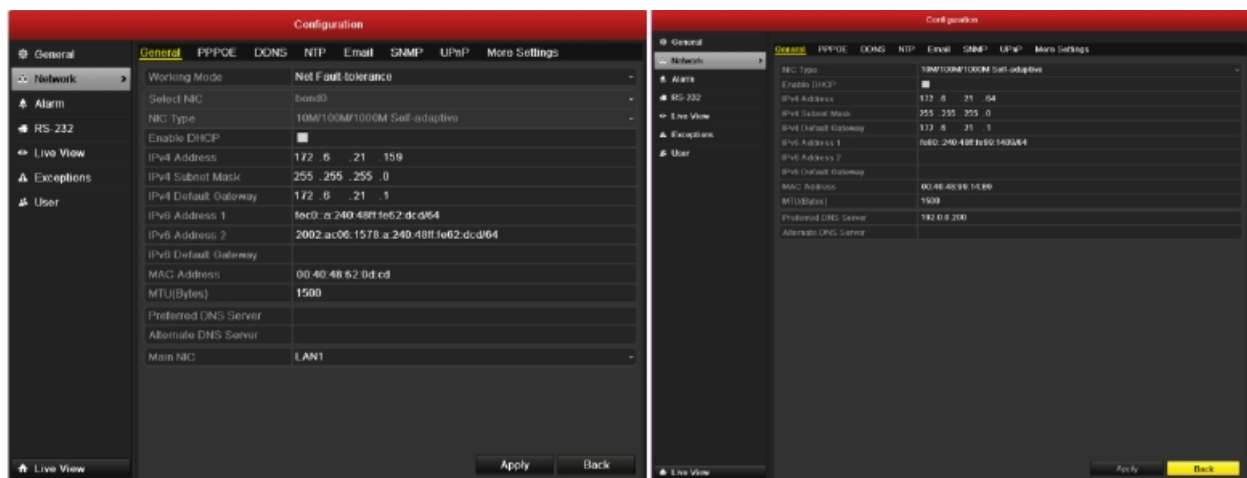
Configuration

General
Network
Alarm
RS-232
Live View
Exceptions
User

General PPPOE DDNS NTP Email SNMP UPnP More Settings

| | |
|---|---|
| Working Mode | Net Fault-tolerance |
| Select NIC | bond0 |
| NIC Type | 10M/100M/1000M Self-adaptive |
| Enable DHCP | |
| IPv4 Address | 172 .6 .21 .159 |
| IPv4 Subnet Mask | 255 .255 .255 .0 |
| IPv4 Default Gateway | 172 .6 .21 .1 |
| IPv6 Address 1 | fec0::a:240:48ff:fe62:dcd/64 |
| IPv6 Address 2 | 2002:ac06:1578:a:240:48ff:fe62:dcd/64 |
| IPv6 Default Gateway | |
| MAC Address | 00:40:48:62:0d:cd |
| MTU(Bytes) | 1500 |
| Preferred DNS Server | |
| Alternate DNS Server | |
| Main NIC | LAN1 |

Live View

Apply Back

Configuration

General
Network
Alarm
RS-232
Live View
Exceptions
User

General PPPOE DDNS NTP Email SNMP UPnP More Settings

| | |
|---|---|
| NIC Type | 10M/100M/1000M Self-adaptive |
| Enable DHCP | |
| IPv4 Address | 172 .6 .21 .64 |
| IPv4 Subnet Mask | 255 .255 .255 .0 |
| IPv4 Default Gateway | 172 .6 .21 .1 |
| IPv6 Address 1 | fe80::240:48ff:fe99:1489/64 |
| IPv6 Address 2 | |
| IPv6 Default Gateway | |
| MAC Address | 00:40:48:99:14:89 |
| MTU(Bytes) | 1500 |
| Preferred DNS Server | 192.0.0.200 |
| Alternate DNS Server | |

Live View

Apply Back